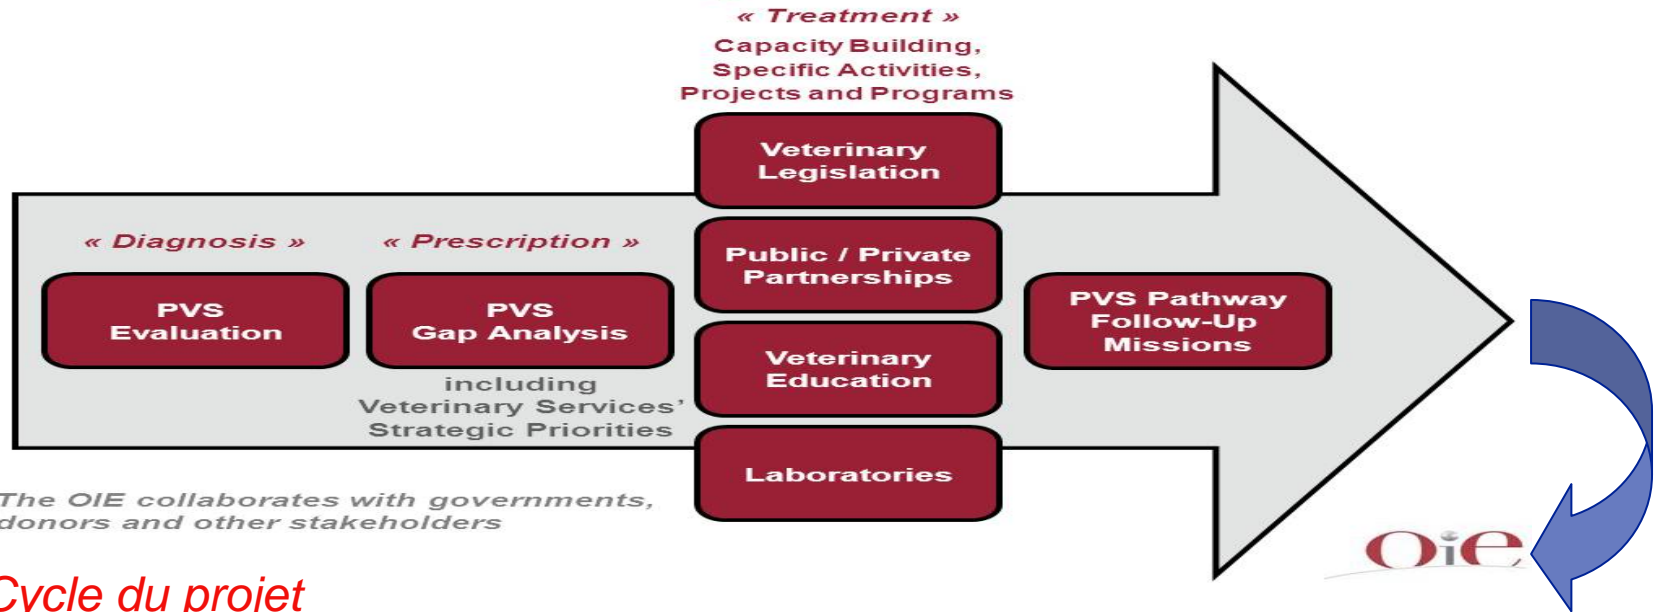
« Treatment »

Capacity Building, Specific Activities, Projects and Programs

Veterinary Legislation

« Diagnosis »

« Prescription »

Public / Private Partnerships

PVS Evaluation

PVS Gap Analysis

PVS Pathway Follow-Up Missions

Veterinary Education

including Veterinary Services' Strategic Priorities

Laboratories

The OIE collaborates with governments, donors and other stakeholders

Cycle du projet

OIE